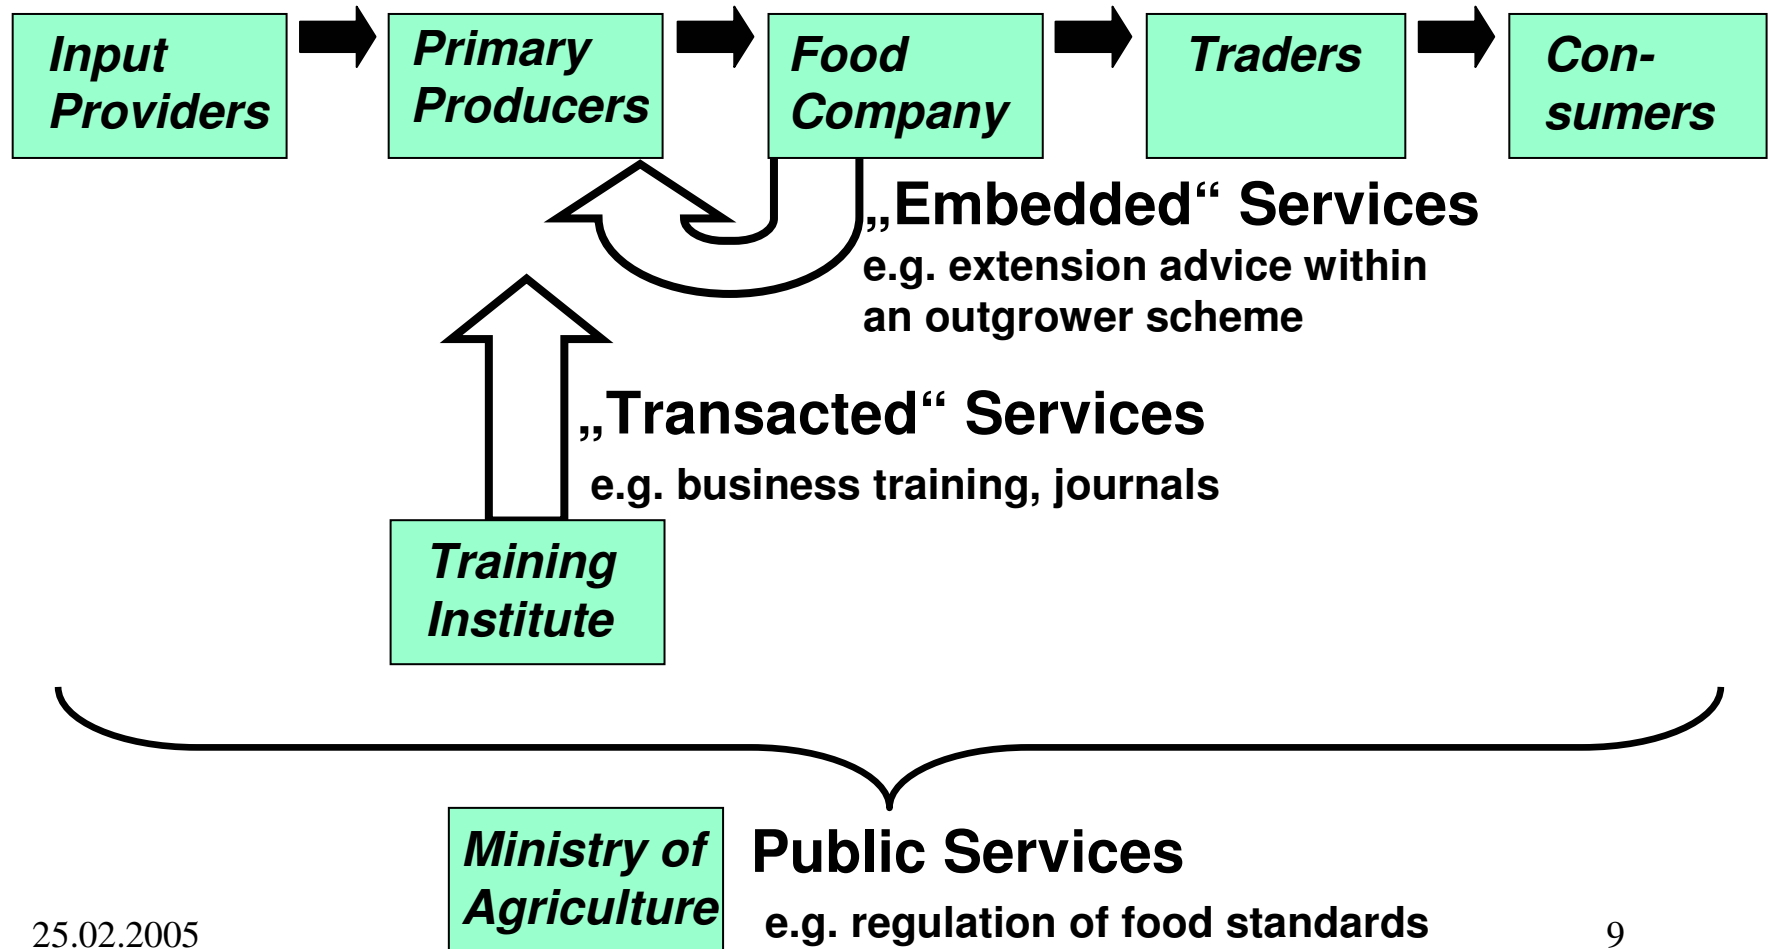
Input Providers

Primary Producers

Food Company

Traders

Consumers

„Embedded“ Services
e.g. extension advice within an outgrower scheme

„Transacted“ Services
e.g. business training, journals

Training Institute

Ministry of Agriculture

Public Services
e.g. regulation of food standards

25.02.2005

9